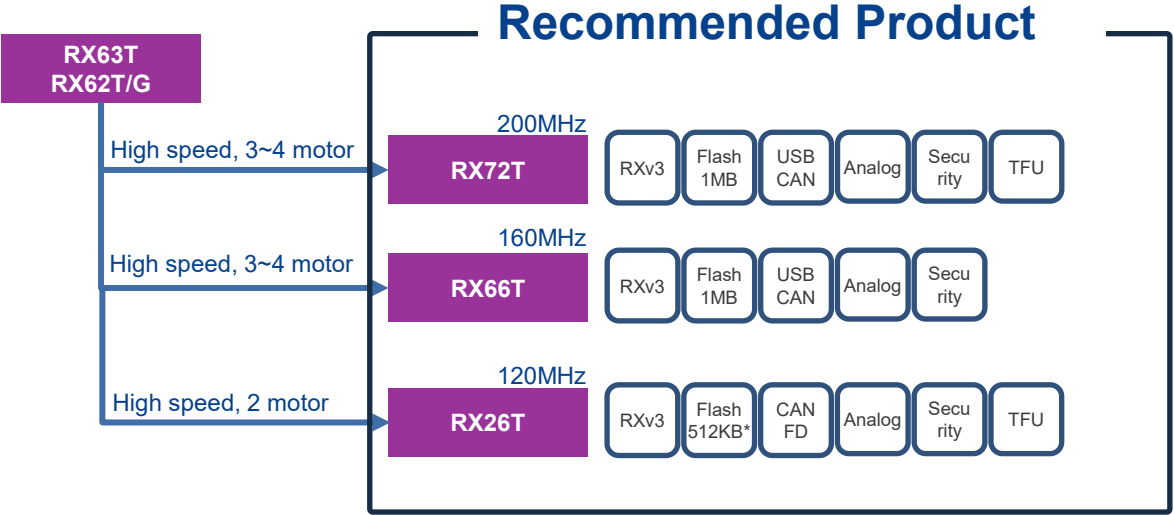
RX63T
RX62T/G

Recommended Product

High speed, 3~4 motor

200MHz
RX72T

RXv3 | Flash 1MB | USB CAN | Analog | Secu rity | TFU

High speed, 3~4 motor

160MHz
RX66T

RXv3 | Flash 1MB | USB CAN | Analog | Secu rity

High speed, 2 motor

120MHz
RX26T

RXv3 | Flash 512KB* | CAN FD | Analog | Secu rity | TFU